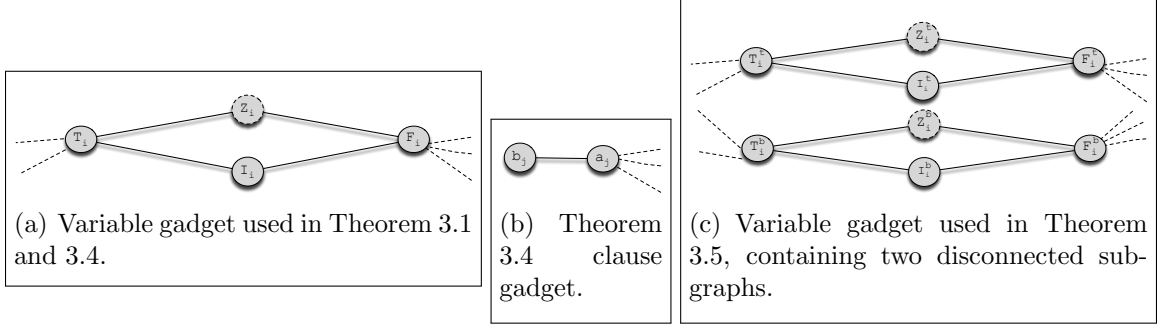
$T_i$ $Z_i$ $I_i$ $F_i$

(a) Variable gadget used in Theorem 3.1 and 3.4.

$b_j$ $a_j$

(b) Theorem 3.4 clause gadget.

$T_i^t$ $Z_i^t$ $I_i^t$ $F_i^t$ $T_i^b$ $Z_i^B$ $I_i^b$ $F_i^b$

(c) Variable gadget used in Theorem 3.5, containing two disconnected subgraphs.